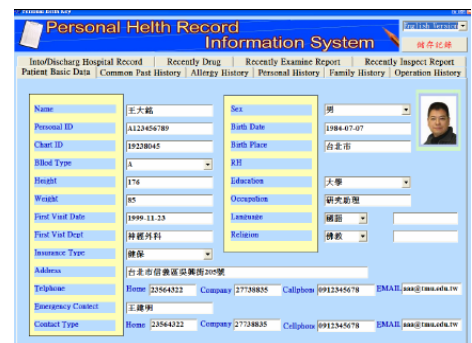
Personal Helth Record Information System

English Version

儲存記錄

Into/Discharg Hospital Record | Recently Drug | Recently Examine Report | Recently Inspect Report

Patient Basic Data | Common Past History | Allergy History | Personal History | Family History | Operation History

Name 王大銘
Sex 男
Personal ID A123456789
Birth Date 1984-07-07
Chart ID 19238045
Birth Place 台北市
Bllod Type A
RH
Height 176
Education 大學
Weight 85
Occupation 研究助理
First Visit Date 1999-11-23
Language 國語
First Visit Dept 神經外科
Religion 佛教
Insurance Type 健保
Address 台北市信義區吳興街205號
Telphone Home 23564322 Company 27738835 Cellphone 0912345678 EMAIL aaa@tmu.edu.tw
Emergency Contect 王建明
Contact Type Home 23564322 Company 27738835 Cellphone 0912345678 EMAIL aaa@tmu.edu.tw